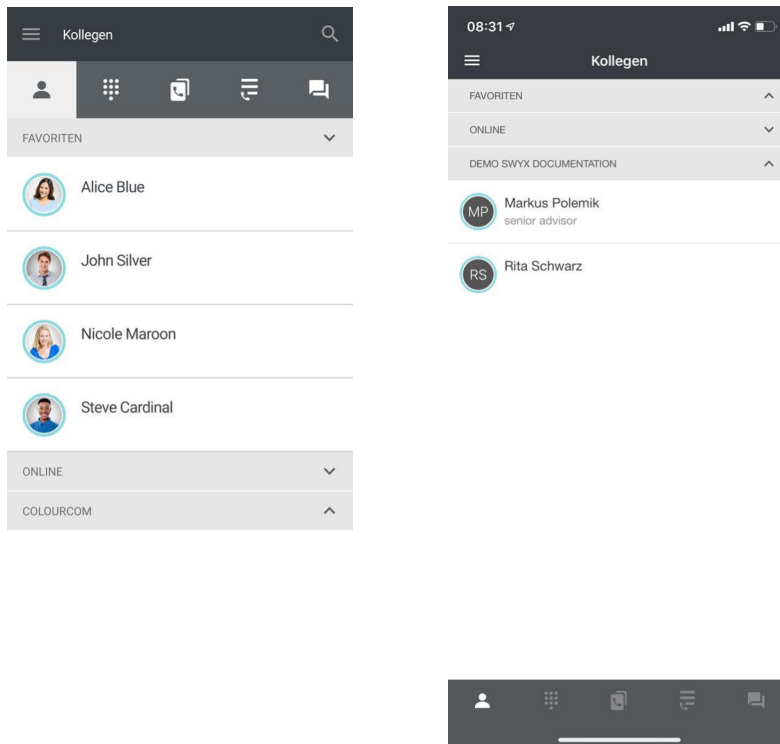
Kollegen

FAVORITEN

Alice Blue

John Silver

Nicole Maroon

Steve Cardinal

ONLINE

COLOURCOM

08:31

Kollegen

FAVORITEN

ONLINE

DEMO SWYX DOCUMENTATION

MP Markus Polemik
senior advisor

RS Rita Schwarz